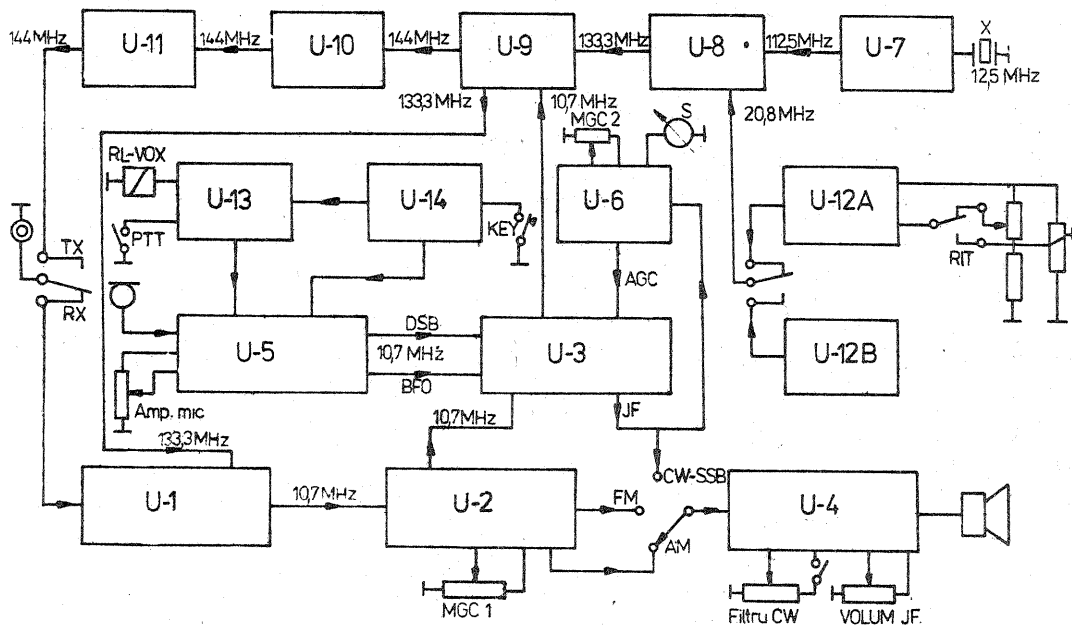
144MHz
U-11
144MHz
U-10
144MHz
U-9
133,3MHz
U-8
112,5MHz
U-7
X
12,5 MHz
133,3 MHz
10,7 MHz
MGC 2
S
20,8 MHz
RL-VOX
U-13
U-14
KEY
U-6
U-12A
PTT
TX
RX
RIT
AGC
DSB
U-5
10,7 MHz
U-3
U-12B
BFO
Amp. mic
JF
10,7MHz
133,3MHz
CW-SSB
U-1
10,7MHz
U-2
FM
U-4
AM
MGC 1
Filtru CW
VOLUM JF.